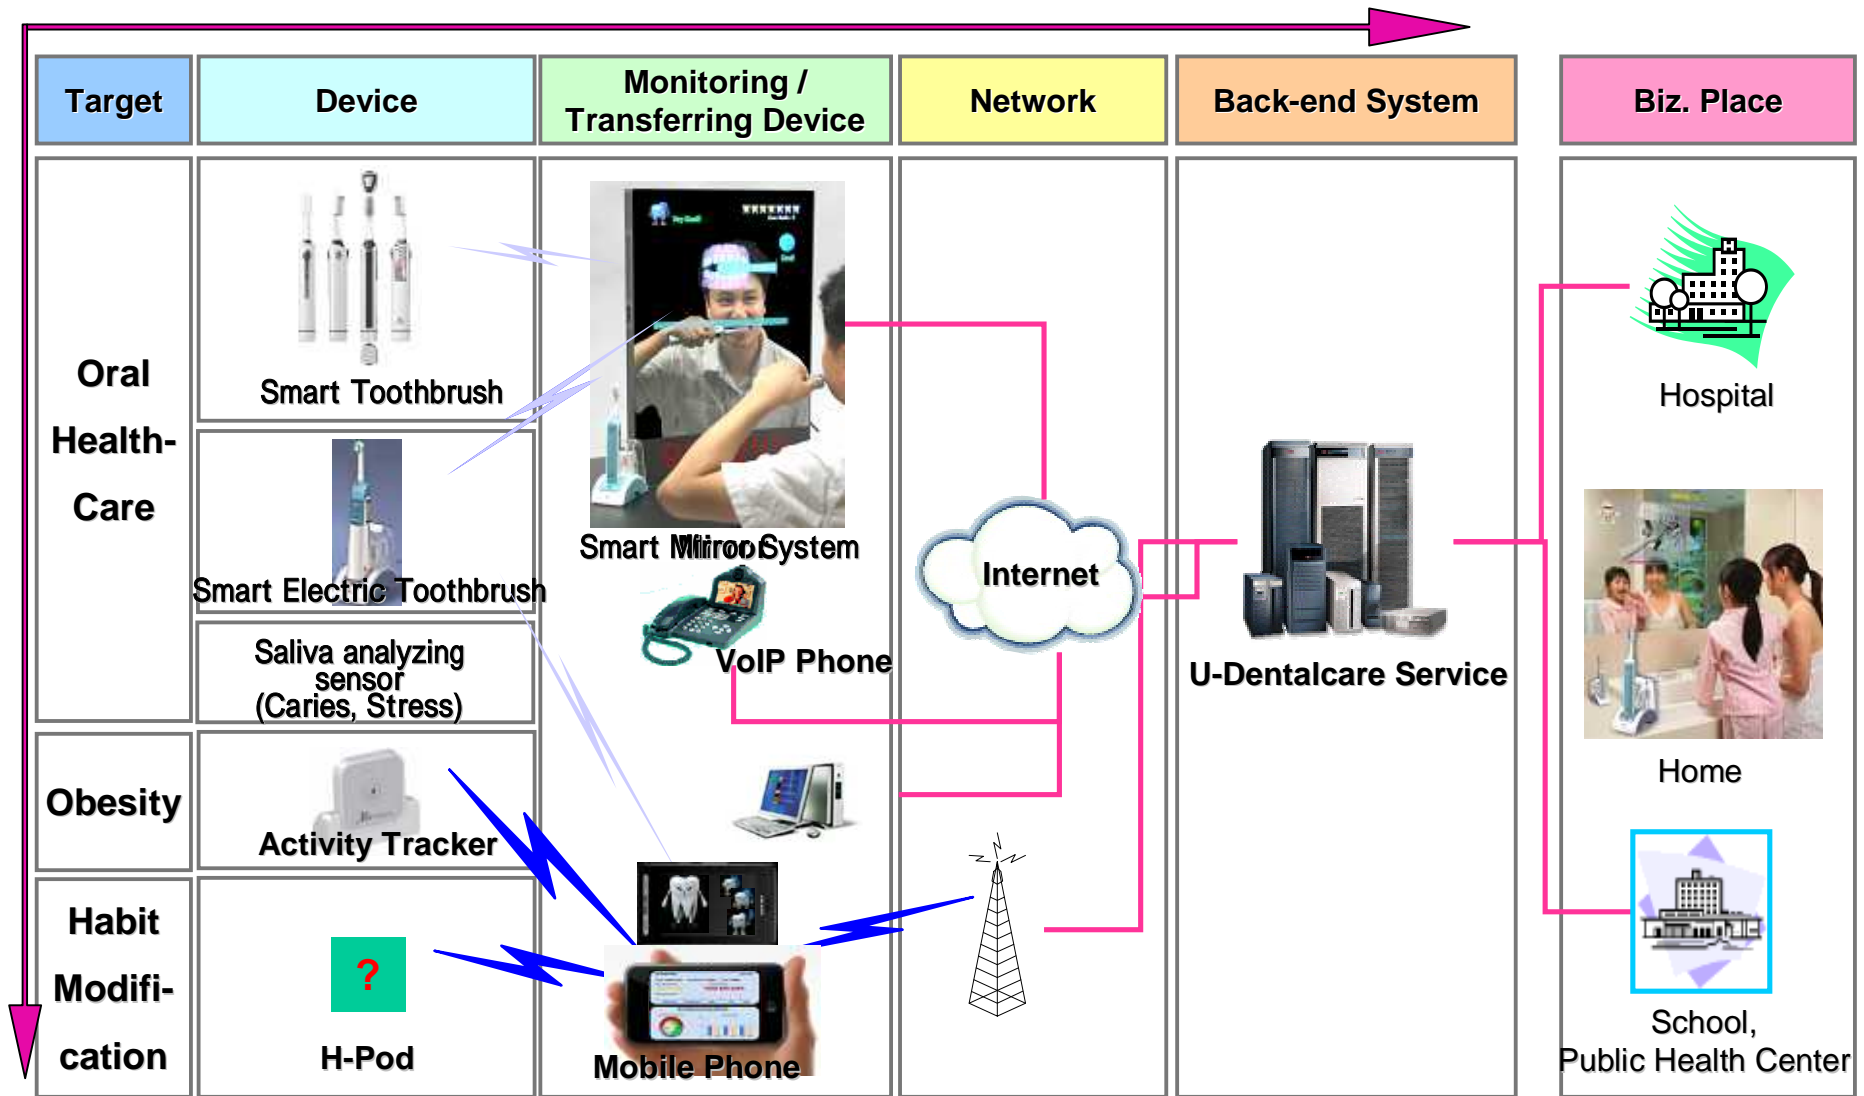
| Target | Device | Monitoring / Transferring Device | Network | Back-end System | Biz. Place |
|---|---|---|---|---|---|

Oral Health-Care

Smart Toothbrush

Smart Electric Toothbrush

Saliva analyzing sensor (Caries, Stress)

Obesity

Activity Tracker

Habit Modifi-cation

?

H-Pod

Smart Mirror System

VoIP Phone

Mobile Phone

Internet

U-Dentalcare Service

Hospital

Home

School, Public Health Center